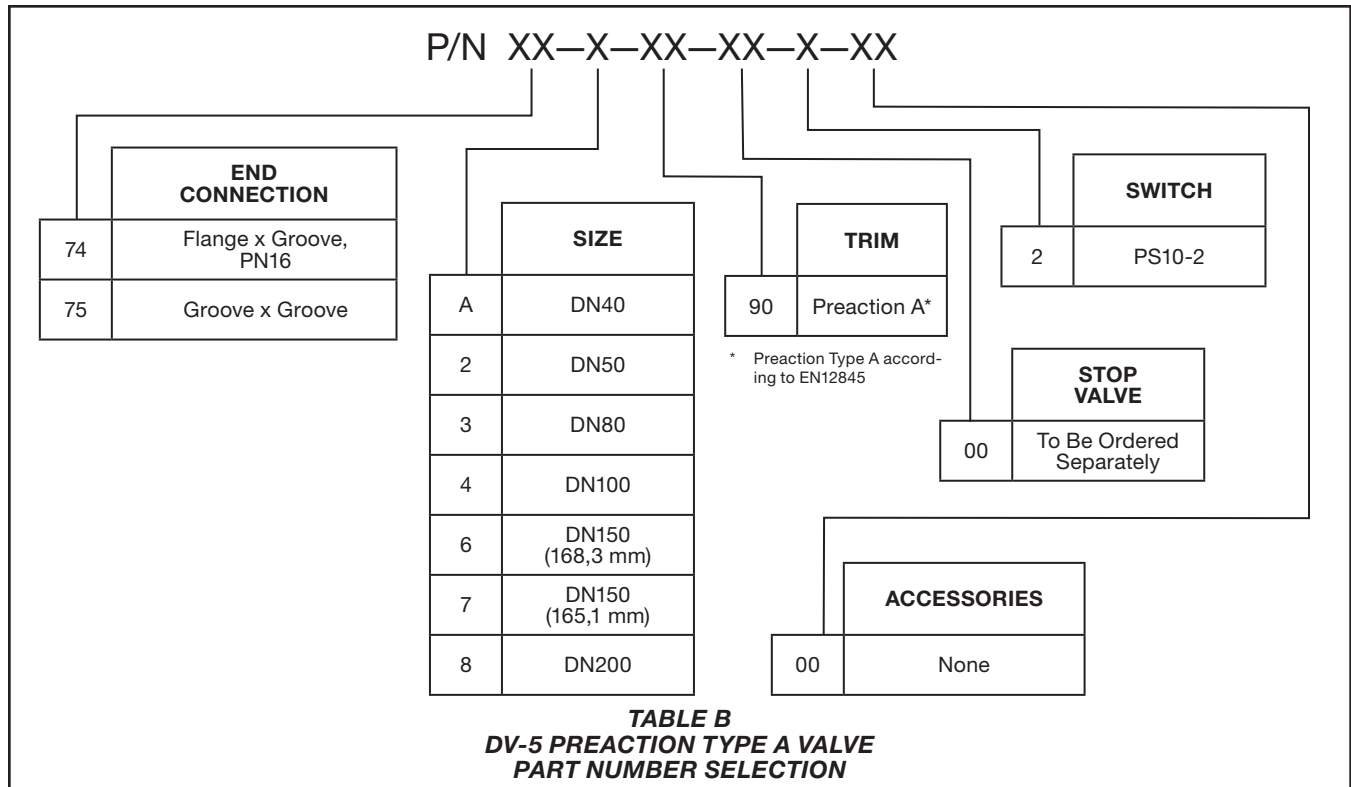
P/N XX–X–XX–XX–X–XX

| | END CONNECTION |
|---|---|
| 74 | Flange x Groove, PN16 |
| 75 | Groove x Groove |

| | SIZE |
|---|---|
| A | DN40 |
| 2 | DN50 |
| 3 | DN80 |
| 4 | DN100 |
| 6 | DN150 (168,3 mm) |
| 7 | DN150 (165,1 mm) |
| 8 | DN200 |

| | TRIM |
|---|---|
| 90 | Preaction A* |

* Preaction Type A according to EN12845

| | SWITCH |
|---|---|
| 2 | PS10-2 |

| | STOP VALVE |
|---|---|
| 00 | To Be Ordered Separately |

| | ACCESSORIES |
|---|---|
| 00 | None |

TABLE B
DV-5 PREACTION TYPE A VALVE
PART NUMBER SELECTION